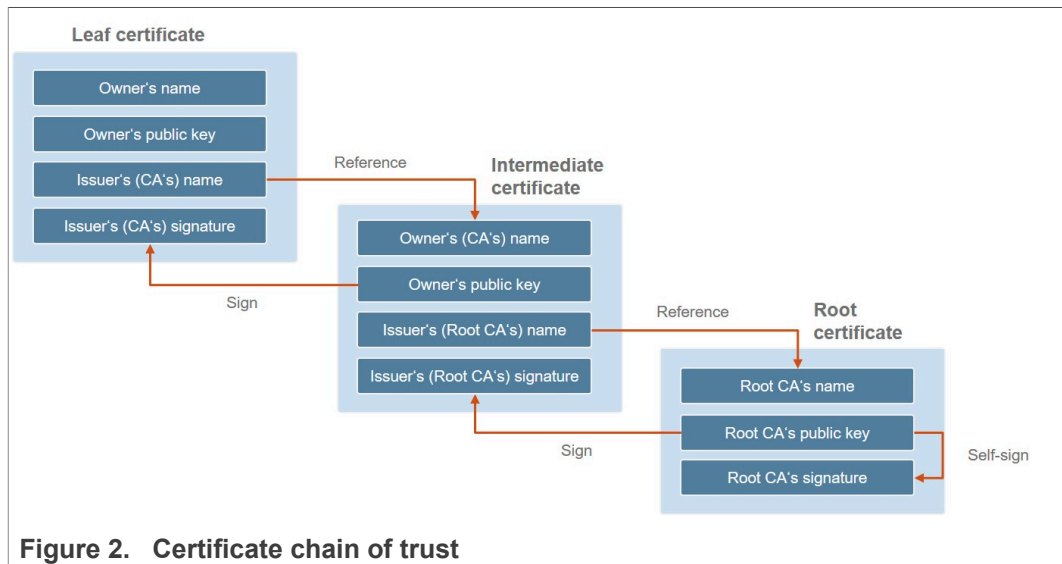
Leaf certificate

Owner's name

Owner's public key

Issuer's (CA's) name

Issuer's (CA's) signature

Reference

Intermediate certificate

Owner's (CA's) name

Owner's public key

Issuer's (Root CA's) name

Issuer's (Root CA's) signature

Sign

Reference

Root certificate

Root CA's name

Root CA's public key

Root CA's signature

Sign

Self-sign

Figure 2. Certificate chain of trust